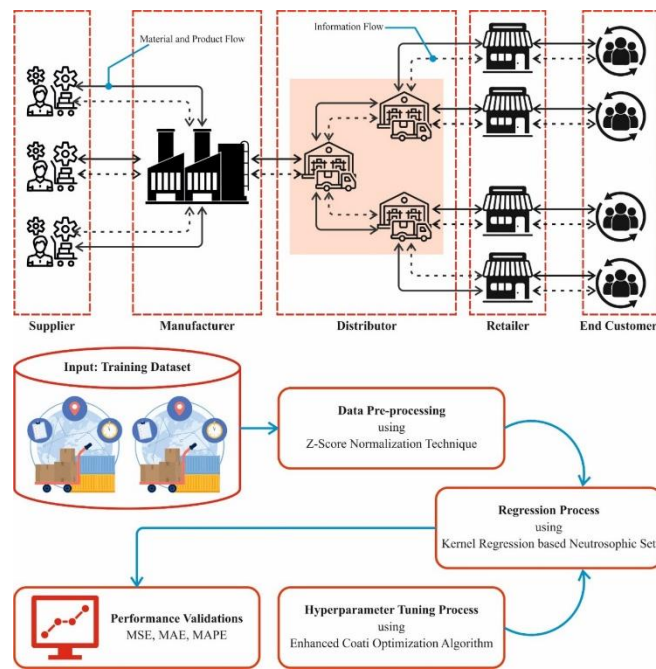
Material and Product Flow

Information Flow

Supplier

Manufacturer

Distributor

Retailer

End Customer

Input: Training Dataset

Data Pre-processing
using
Z-Score Normalization Technique

Regression Process
using
Kernel Regression based Neutrosophic Set

Performance Validations
MSE, MAE, MAPE

Hyperparameter Tuning Process
using
Enhanced Coati Optimization Algorithm